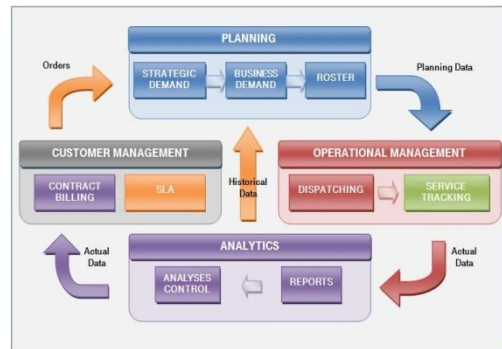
PLANNING

Orders

STRATEGIC DEMAND

BUSINESS DEMAND

ROSTER

Planning Data

CUSTOMER MANAGEMENT

CONTRACT BILLING

SLA

Historical Data

OPERATIONAL MANAGEMENT

DISPATCHING

SERVICE TRACKING

Actual Data

ANALYTICS

Actual Data

ANALYSES CONTROL

REPORTS